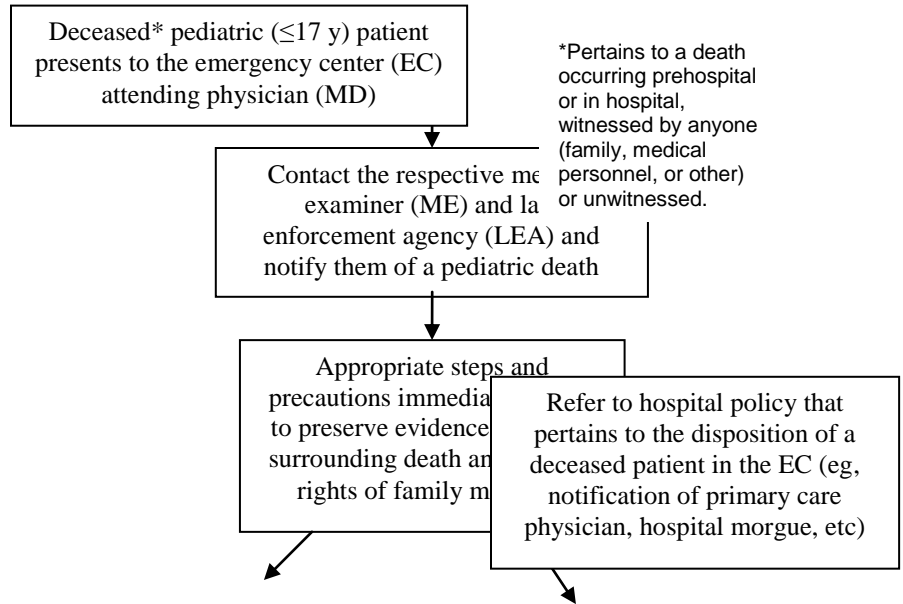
Deceased* pediatric (≤17 y) patient presents to the emergency center (EC) attending physician (MD)

*Pertains to a death occurring prehospital or in hospital, witnessed by anyone (family, medical personnel, or other) or unwitnessed.

Contact the respective me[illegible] examiner (ME) and la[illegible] enforcement agency (LEA) and notify them of a pediatric death

Appropriate steps and precautions immedia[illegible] to preserve evidence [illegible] surrounding death an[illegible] rights of family m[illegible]

Refer to hospital policy that pertains to the disposition of a deceased patient in the EC (eg, notification of primary care physician, hospital morgue, etc)